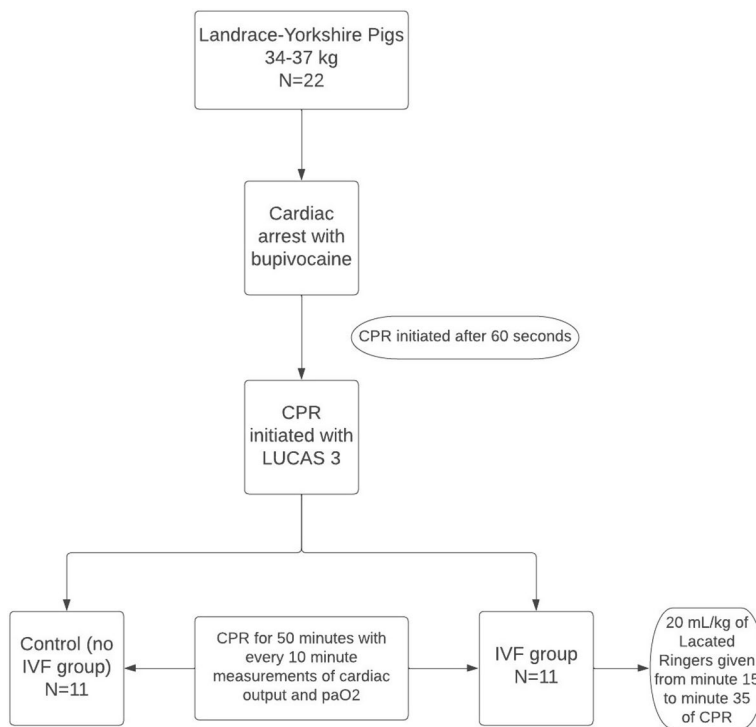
Landrace-Yorkshire Pigs
34-37 kg
N=22

Cardiac arrest with bupivocaine

CPR initiated after 60 seconds

CPR initiated with LUCAS 3

Control (no IVF group)
N=11

CPR for 50 minutes with every 10 minute measurements of cardiac output and paO2

IVF group
N=11

20 mL/kg of Lacated Ringers given from minute 15 to minute 35 of CPR